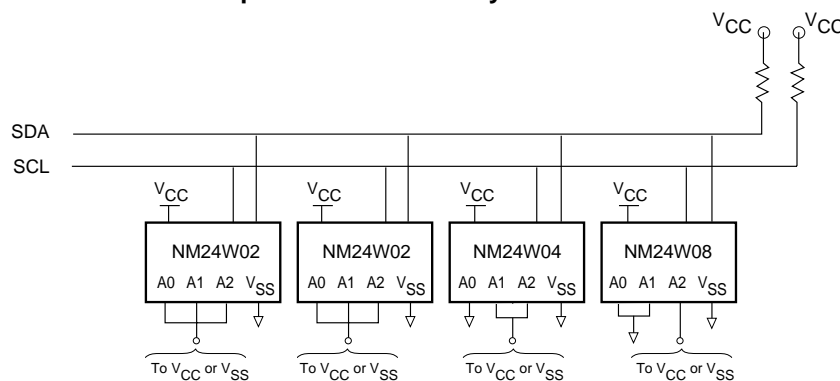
$V_{CC}$ $V_{CC}$

SDA

SCL

$V_{CC}$ $V_{CC}$ $V_{CC}$ $V_{CC}$

NM24W02
A0 A1 A2 $V_{SS}$

NM24W02
A0 A1 A2 $V_{SS}$

NM24W04
A0 A1 A2 $V_{SS}$

NM24W08
A0 A1 A2 $V_{SS}$

To $V_{CC}$ or $V_{SS}$ To $V_{CC}$ or $V_{SS}$ To $V_{CC}$ or $V_{SS}$ To $V_{CC}$ or $V_{SS}$